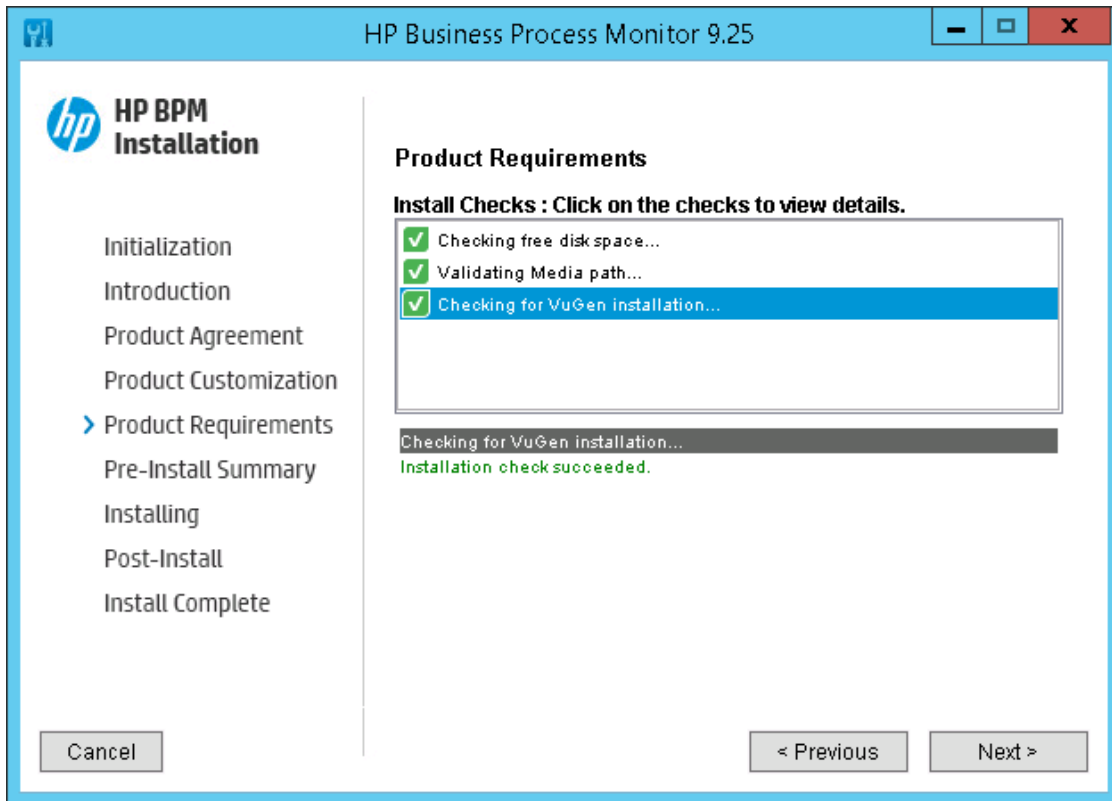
HP Business Process Monitor 9.25

hp

HP BPM Installation

Initialization
Introduction
Product Agreement
Product Customization
Product Requirements
Pre-Install Summary
Installing
Post-Install
Install Complete

Product Requirements

Install Checks : Click on the checks to view details.

Checking free disk space...
Validating Media path...
Checking for VuGen installation...

Checking for VuGen installation...
Installation check succeeded.

Cancel

< Previous

Next >